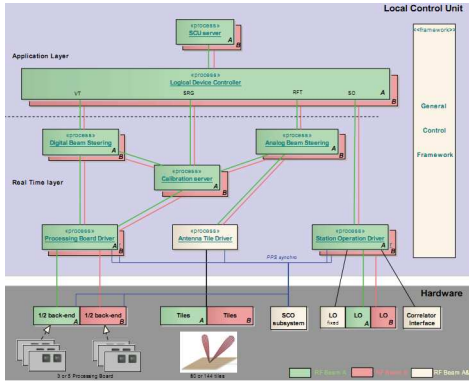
Local Control Unit

<<framework>>

General Control Framework

<<process>>
SCU server
A

Application Layer

<<process>>
Logical Device Controller
VT SRG RFT SO
A

<<process>>
Digital Beam Steering
A B

<<process>>
Analog Beam Steering
A B

<<process>>
Calibration server
A B

Real Time layer

<<process>>
Processing Board Driver
A B

<<process>>
Antenna Tile Driver

<<process>>
Station Operation Driver
A B

PPS synchro

Hardware

1/2 back-end A
1/2 back-end B

Tiles A
Tiles B

SCO subsystem

LO fixed
LO A
LO B

Correlator Interface

3 or 5 Processing Board

80 or 144 tiles

RF Beam A
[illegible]
RF Beam All